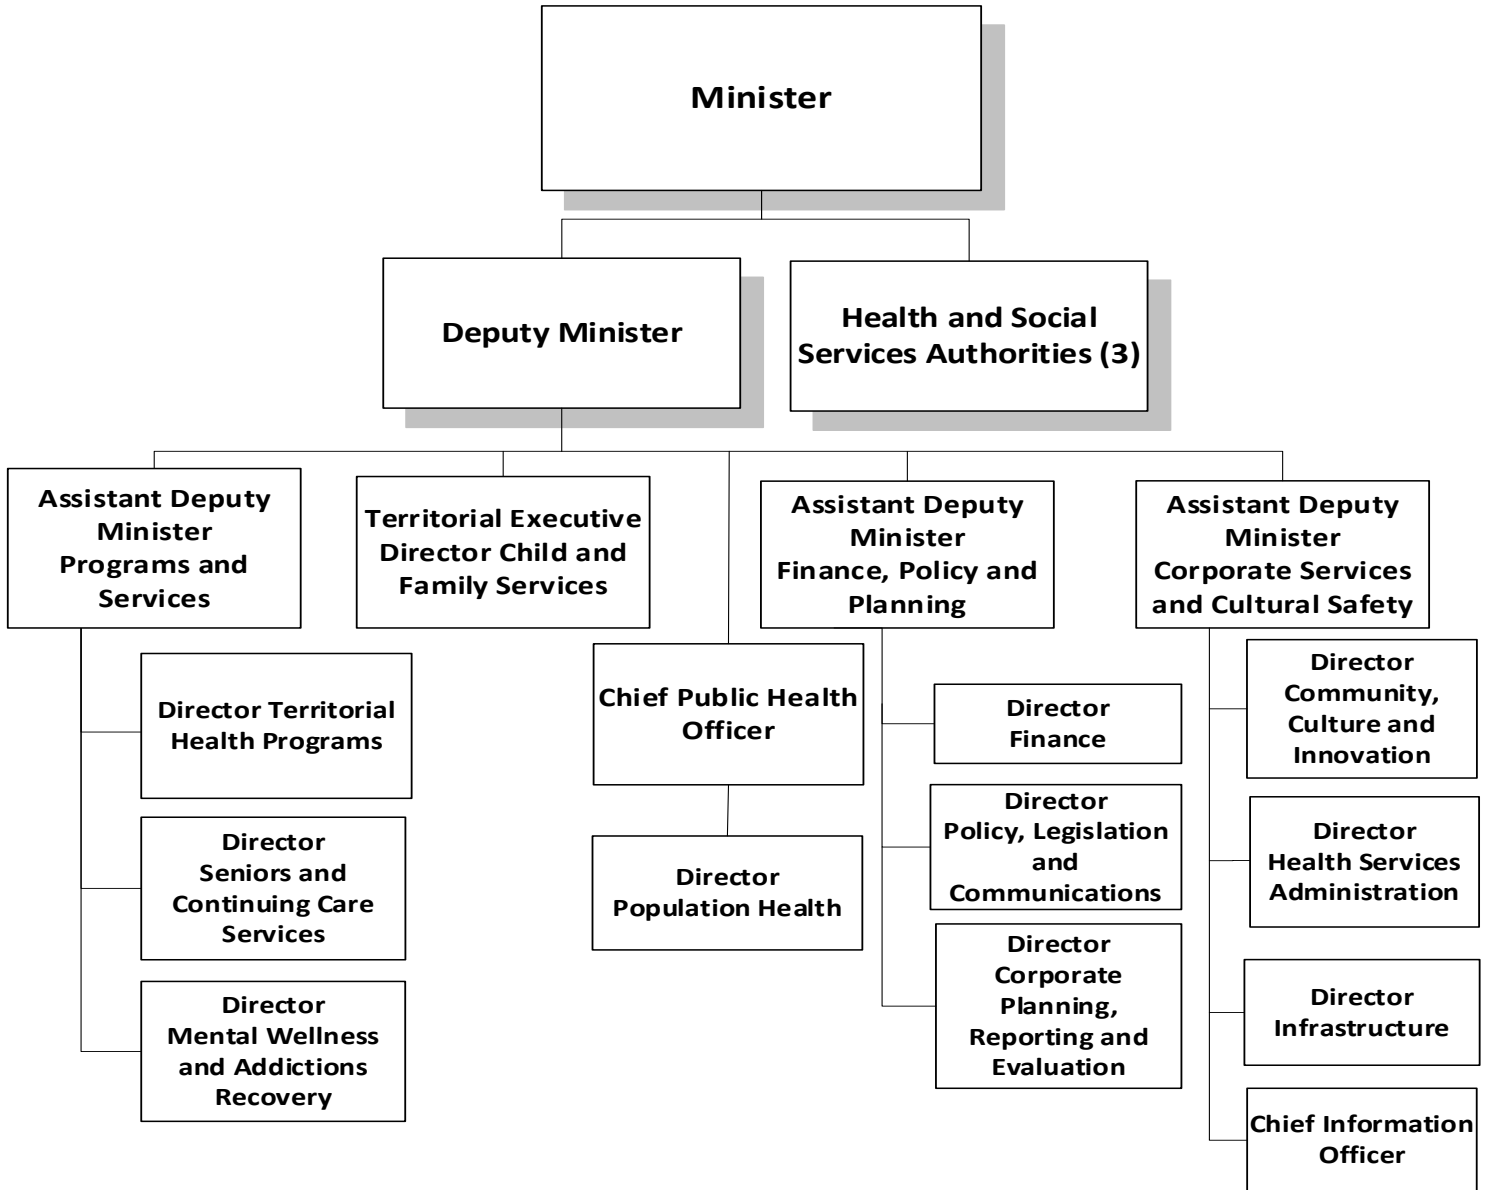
Minister

Deputy Minister

Health and Social Services Authorities (3)

Assistant Deputy Minister Programs and Services

Territorial Executive Director Child and Family Services

Assistant Deputy Minister Finance, Policy and Planning

Assistant Deputy Minister Corporate Services and Cultural Safety

Director Territorial Health Programs

Director Seniors and Continuing Care Services

Director Mental Wellness and Addictions Recovery

Chief Public Health Officer

Director Population Health

Director Finance

Director Policy, Legislation and Communications

Director Corporate Planning, Reporting and Evaluation

Director Community, Culture and Innovation

Director Health Services Administration

Director Infrastructure

Chief Information Officer